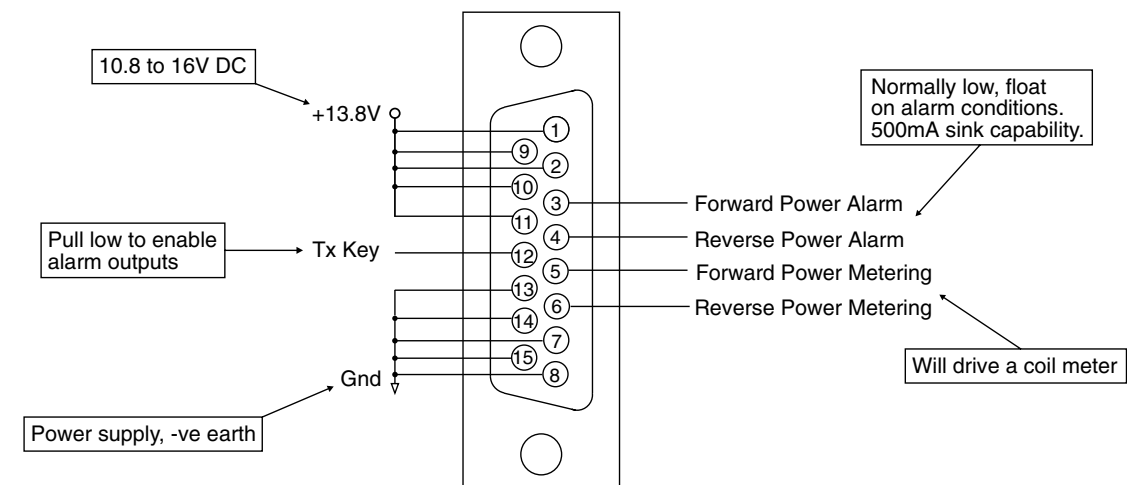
10.8 to 16V DC

+13.8V

Normally low, float on alarm conditions. 500mA sink capability.

1
9
2
10
3
11
4
12
5
13
6
14
7
15
8

Forward Power Alarm

Pull low to enable alarm outputs

Tx Key

Reverse Power Alarm

Forward Power Metering

Reverse Power Metering

Will drive a coil meter

Gnd

Power supply, -ve earth